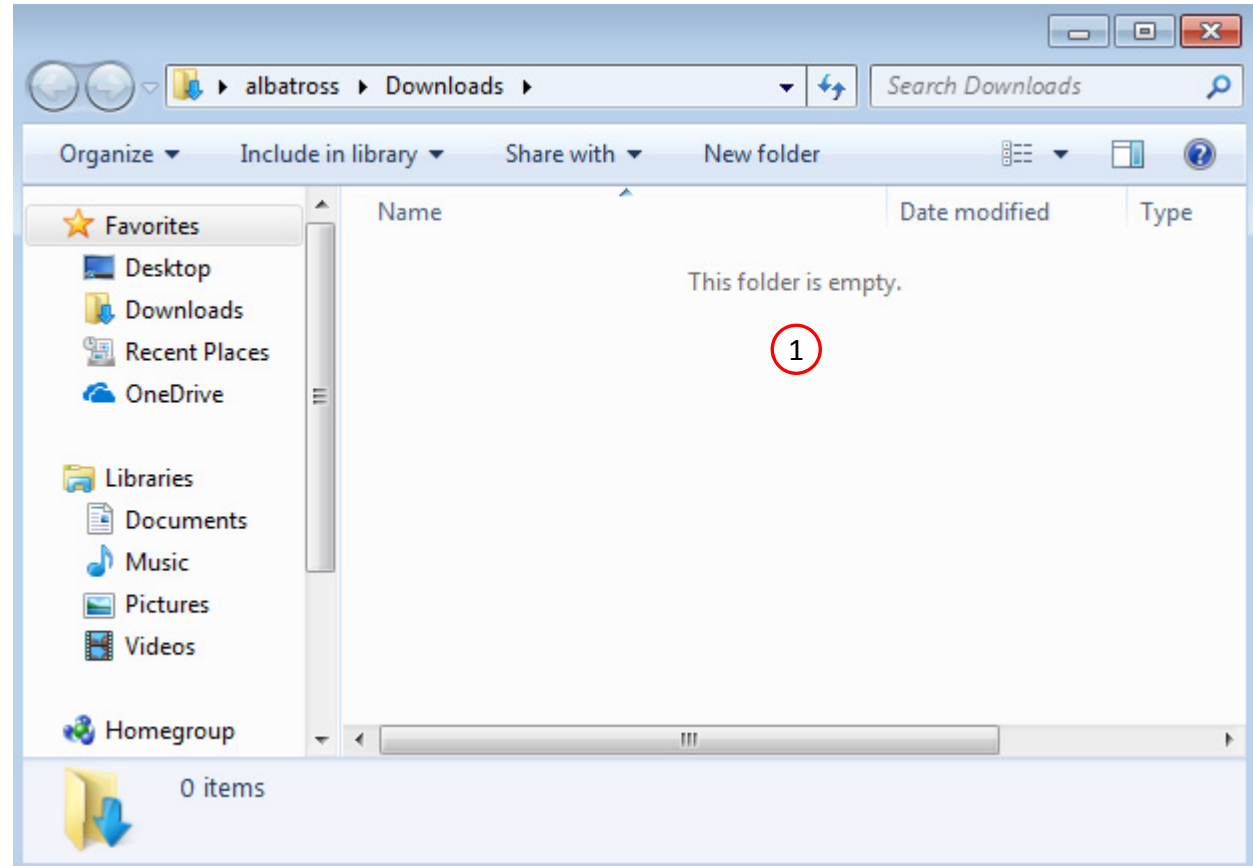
albatross ▸ Downloads ▸

Search Downloads

Organize ▾ Include in library ▾ Share with ▾ New folder

Favorites
Desktop
Downloads
Recent Places
OneDrive

Libraries
Documents
Music
Pictures
Videos

Homegroup

Name | Date modified | Type

This folder is empty.

1

0 items